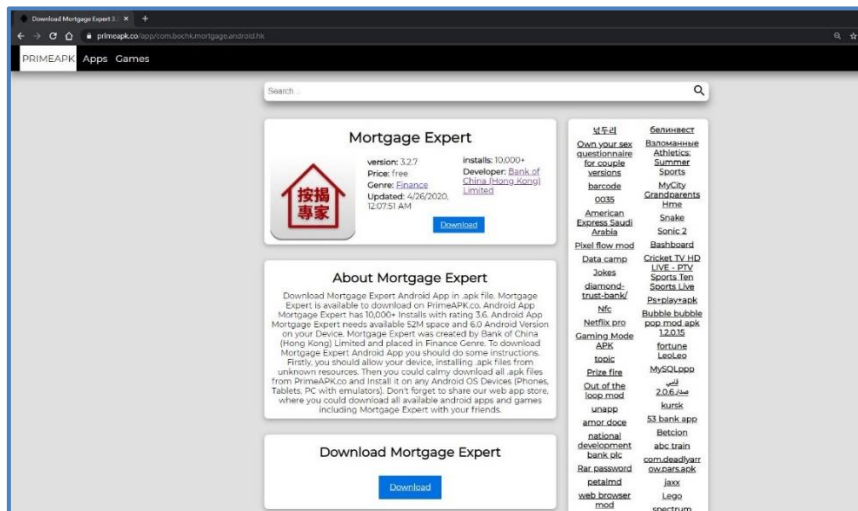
Download Mortgage Expert 3.2 ×

primeapk.co/app/com.bochk.mortgage.android.hk

PRIMEAPK Apps Games

Search...

Mortgage Expert

按揭專家

version: 3.2.7
Price: free
Genre: Finance
Updated: 4/26/2020, 12:07:51 AM

installs: 10,000+
Developer: Bank of China (Hong Kong) Limited

Download

About Mortgage Expert

Download Mortgage Expert Android App in .apk file. Mortgage Expert is available to download on PrimeAPK.co. Android App Mortgage Expert has 10,000+ installs with rating 3.6. Android App Mortgage Expert needs available 52M space and 6.0 Android Version on your Device. Mortgage Expert was created by Bank of China (Hong Kong) Limited and placed in Finance Genre. To download Mortgage Expert Android App you should do some instructions. Firstly, you should allow your device, installing .apk files from unknown resources. Then you could calmy download all .apk files from PrimeAPK.co and install it on any Android OS Devices (Phones, Tablets, PC with emulators). Don't forget to share our web app store, where you could download all available android apps and games including Mortgage Expert with your friends.

Download Mortgage Expert

Download

보두리
Own your sex questionnaire for couple versions
barcode
0035
American Express Saudi Arabia
Pixel flow mod
Data camp
Jokes
diamond-trust-bank/
Nfc
Netflix pro
Gaming Mode APK
topic
Prize fire
Out of the loop mod
unapp
amor doce
national development bank plc
Rar password
petalmd
web browser mod

белинвест
Взломанные Athletics: Summer Sports
MyCity Grandparents Hme
Snake
Sonic 2
Bashboard
Cricket TV HD LIVE - PTV Sports Ten Sports Live
Ps+play+apk
Bubble bubble pop mod apk 1.2.0.15
fortune
LeoLeo
MySQLppp
لايي 2.0.6 صدار
kursk
53 bank app
Betcion
abc train
com.deadlyarrow.pars.apk
jaxx
Lego
spectrum